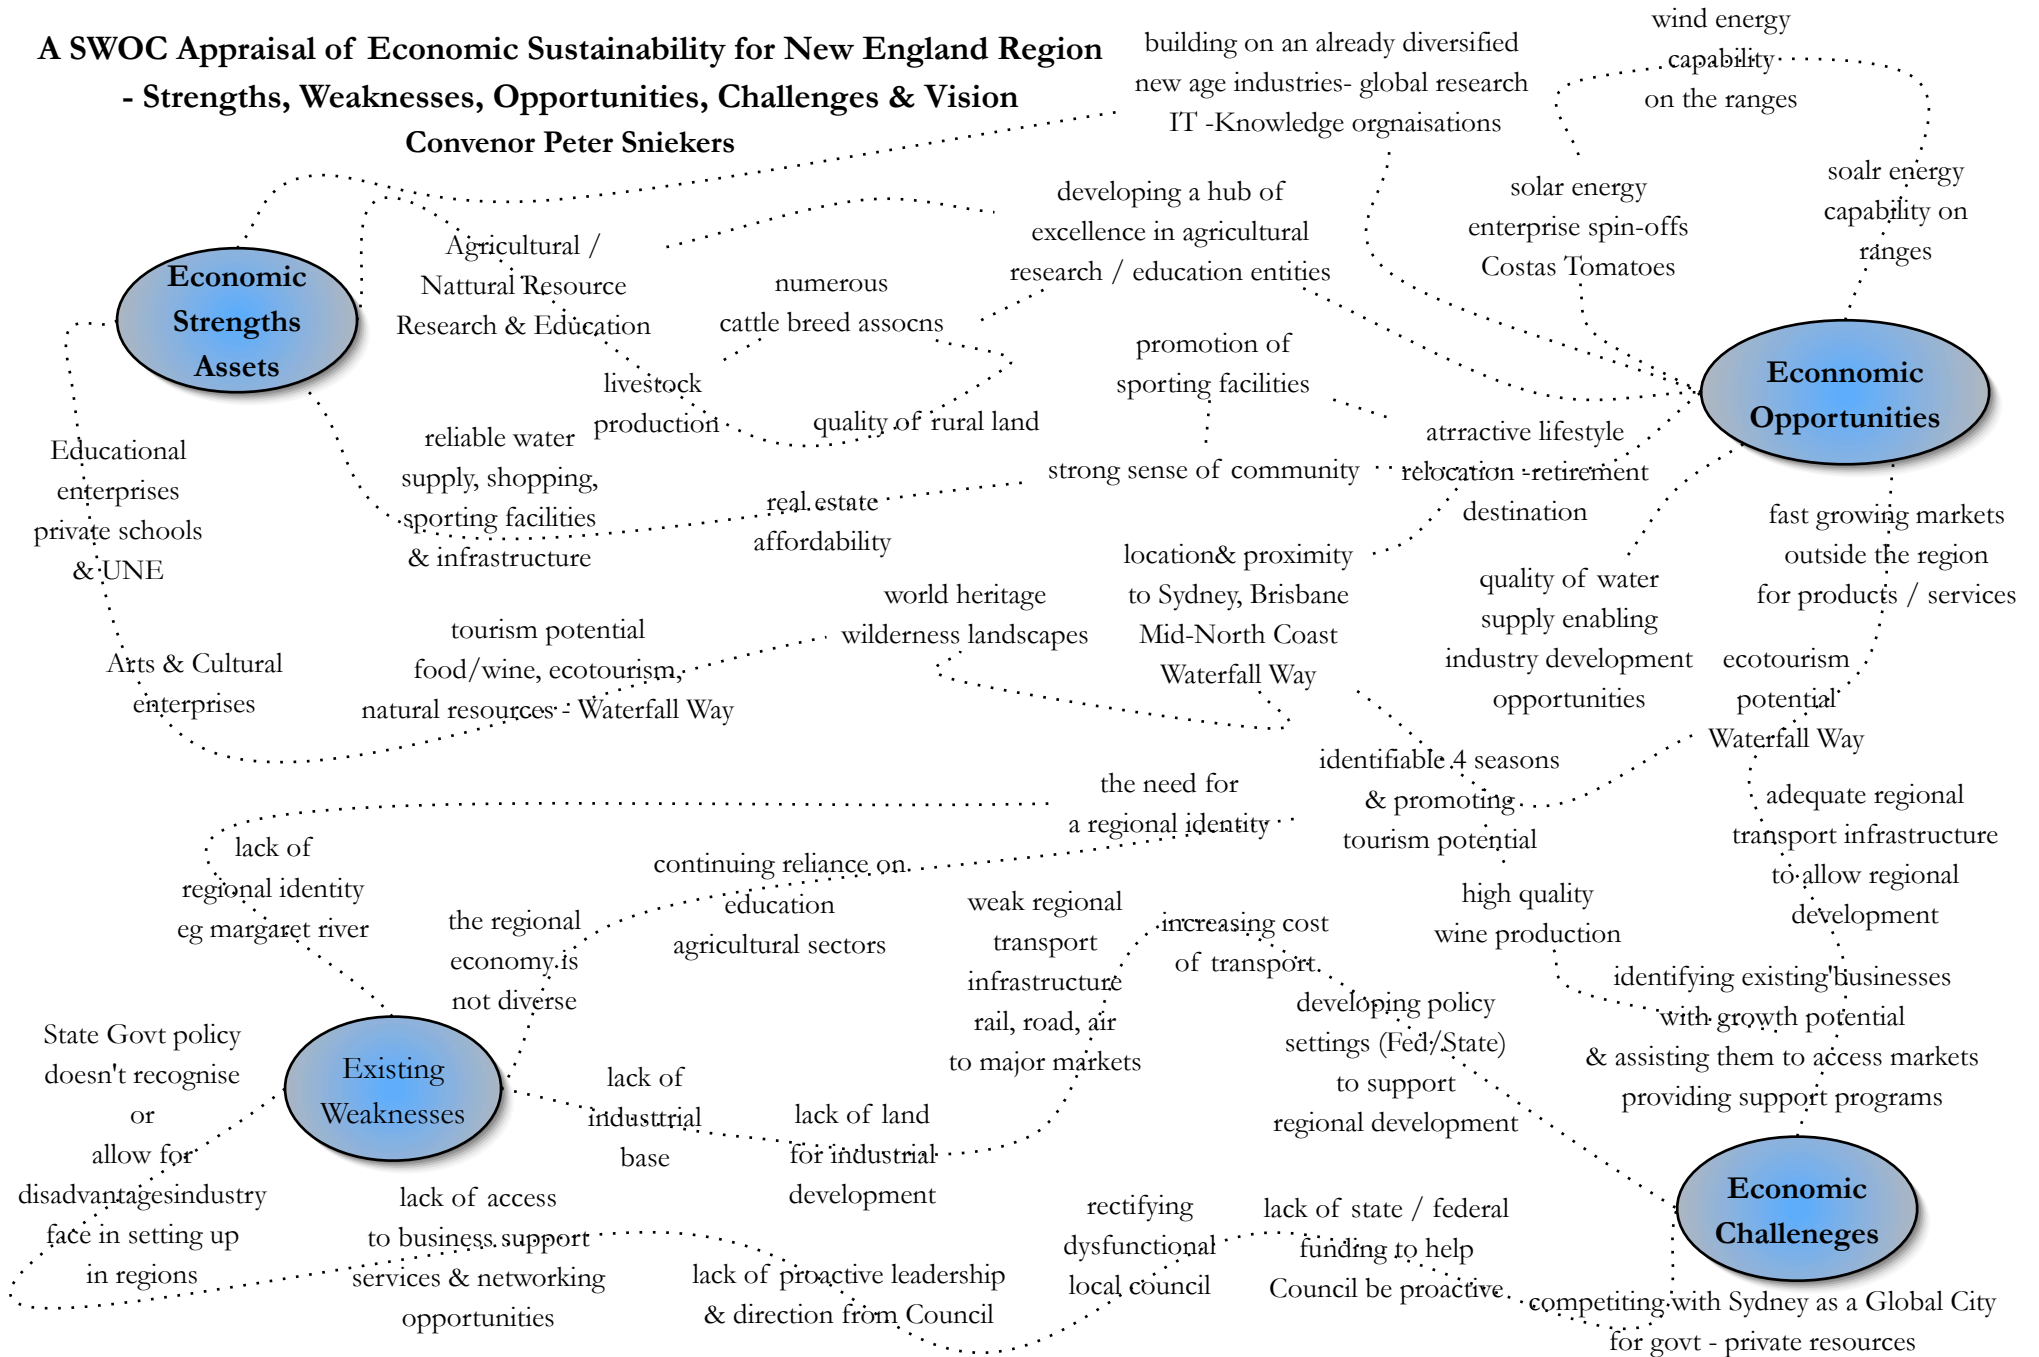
A SWOC Appraisal of Economic Sustainability for New England Region - Strengths, Weaknesses, Opportunities, Challenges & Vision
Convenor Peter Sniekers

building on an already diversified new age industries- global research IT -Knowledge orgnaisations

wind energy capability on the ranges

solar energy enterprise spin-offs Costas Tomatoes

soalr energy capability on ranges

Economic Strengths Assets

Agricultural / Nattural Resource Research & Education

numerous cattle breed assocns

developing a hub of excellence in agricultural research / education entities

Econnomic Opportunities

promotion of sporting facilities

livestock production

quality of rural land

reliable water supply, shopping, sporting facilities & infrastructure

Educational enterprises private schools & UNE

strong sense of community

attractive lifestyle relocation -retirement destination

real estate affordability

fast growing markets outside the region for products / services

location& proximity to Sydney, Brisbane Mid-North Coast Waterfall Way

quality of water supply enabling industry development opportunities

world heritage wilderness landscapes

tourism potential food/wine, ecotourism, natural resources - Waterfall Way

Arts & Cultural enterprises

ecotourism potential Waterfall Way

identifiable 4 seasons & promoting tourism potential

the need for a regional identity

adequate regional transport infrastructure to allow regional development

lack of regional identity eg margaret river

continuing reliance on education agricultural sectors

the regional economy is not diverse

weak regional transport infrastructure rail, road, air to major markets

increasing cost of transport

high quality wine production

identifying existing businesses with growth potential & assisting them to access markets providing support programs

developing policy settings (Fed/State) to support regional development

State Govt policy doesn't recognise or allow for disadvantagesindustry face in setting up in regions

Existing Weaknesses

lack of industrial base

lack of land for industrial development

lack of access to business support services & networking opportunities

lack of proactive leadership & direction from Council

rectifying dysfunctional local council

lack of state / federal funding to help Council be proactive

Economic Challeneges

competiting with Sydney as a Global City for govt - private resources